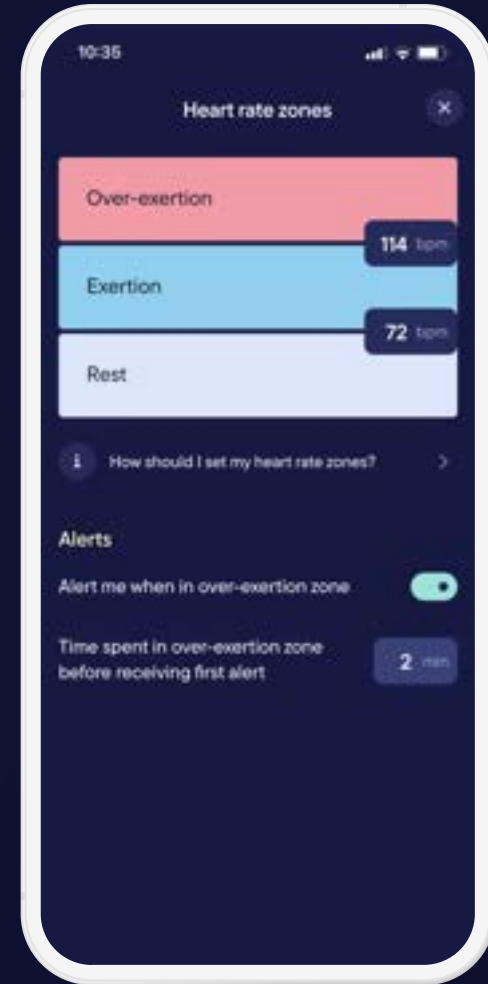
10:35

Heart rate zones

×

Over-exertion

114 bpm

Exertion

72 bpm

Rest

i How should I set my heart rate zones? >

Alerts

Alert me when in over-exertion zone

Time spent in over-exertion zone before receiving first alert

2 min